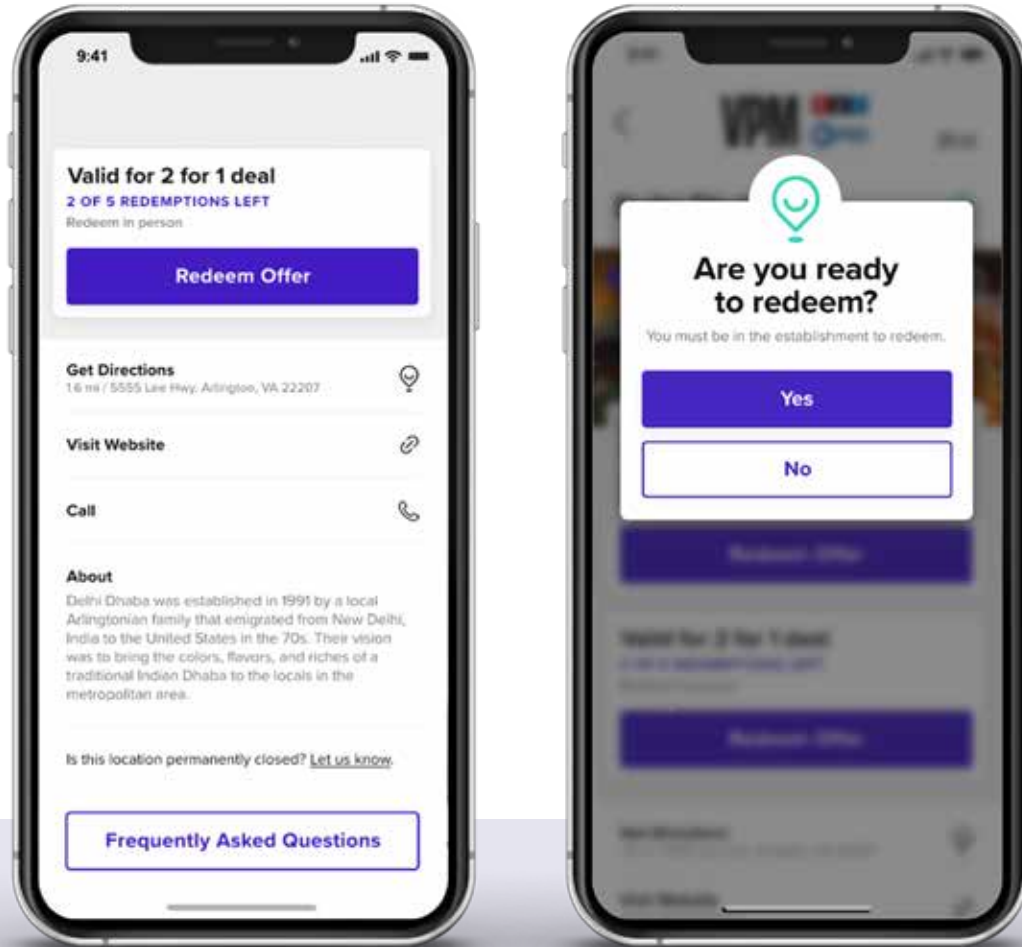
9:41

Valid for 2 for 1 deal
2 OF 5 REDEMPTIONS LEFT
Redeem in person

Redeem Offer

Get Directions
1.6 mi / 5555 Lee Hwy, Arlington, VA 22207

Visit Website

Call

About
Delhi Dhaba was established in 1991 by a local Arlingtonian family that emigrated from New Delhi, India to the United States in the 70s. Their vision was to bring the colors, flavors, and riches of a traditional Indian Dhaba to the locals in the metropolitan area.

Is this location permanently closed? Let us know.

Frequently Asked Questions

VPM

Are you ready to redeem?
You must be in the establishment to redeem.

Yes

No

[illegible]

Valid for 2 for 1 deal
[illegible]

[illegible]